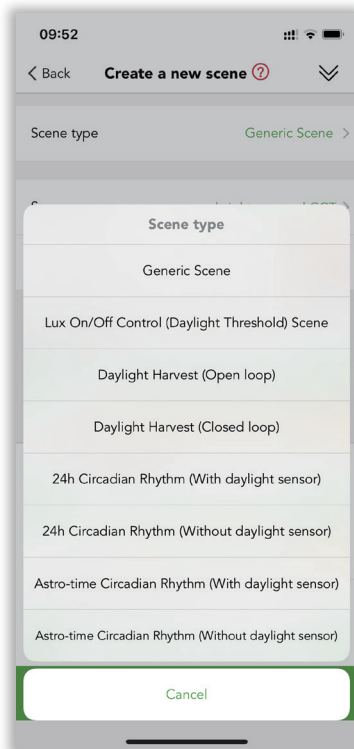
09:52

< Back Create a new scene ?

Scene type Generic Scene >

S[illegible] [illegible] >

Scene type

Generic Scene

Lux On/Off Control (Daylight Threshold) Scene

Daylight Harvest (Open loop)

Daylight Harvest (Closed loop)

24h Circadian Rhythm (With daylight sensor)

24h Circadian Rhythm (Without daylight sensor)

Astro-time Circadian Rhythm (With daylight sensor)

Astro-time Circadian Rhythm (Without daylight sensor)

Cancel